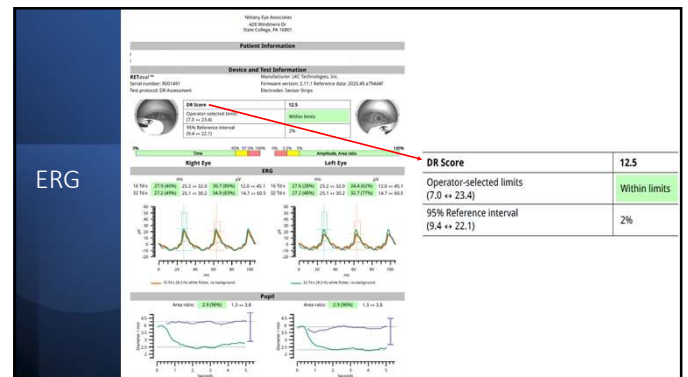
ERG

Nittany Eye Associates
428 Windmere Dr
State College, PA 16801

Patient Information

Device and Test Information

RETeval™
Serial number: R001491
Test protocol: DR Assessment

Manufacturer: LKC Technologies, Inc.
Firmware version: 2.11.7 Reference data: 2020.40 a794d4f
Electrodes: Sensor Strips

| DR Score | 12.5 |
|---|---|
| Operator-selected limits (7.0 ↔ 23.4) | Within limits |
| 95% Reference interval (9.4 ↔ 22.1) | 2% |

Time
Amplitude, Area ratio

ERG

Right Eye

Left Eye

| | ms | | µV | |
|---|---|---|---|---|
| 16 Td·s | 27.6 (49%) | 25.2 ↔ 32.0 | 30.7 (86%) | 12.0 ↔ 45.1 |
| 32 Td·s | 27.2 (49%) | 25.1 ↔ 30.2 | 34.9 (83%) | 14.7 ↔ 60.5 |

| | ms | | µV | |
|---|---|---|---|---|
| 16 Td·s | 27.6 (28%) | 25.2 ↔ 32.0 | 24.4 (62%) | 12.0 ↔ 45.1 |
| 32 Td·s | 27.2 (49%) | 25.1 ↔ 30.2 | 32.7 (77%) | 14.7 ↔ 60.5 |

Pupil

Area ratio: 2.9 (96%) 1.3 ↔ 3.8

Area ratio: 2.9 (96%) 1.3 ↔ 3.8

Seconds

DR Score | 12.5
Operator-selected limits (7.0 ↔ 23.4) | Within limits
95% Reference interval (9.4 ↔ 22.1) | 2%